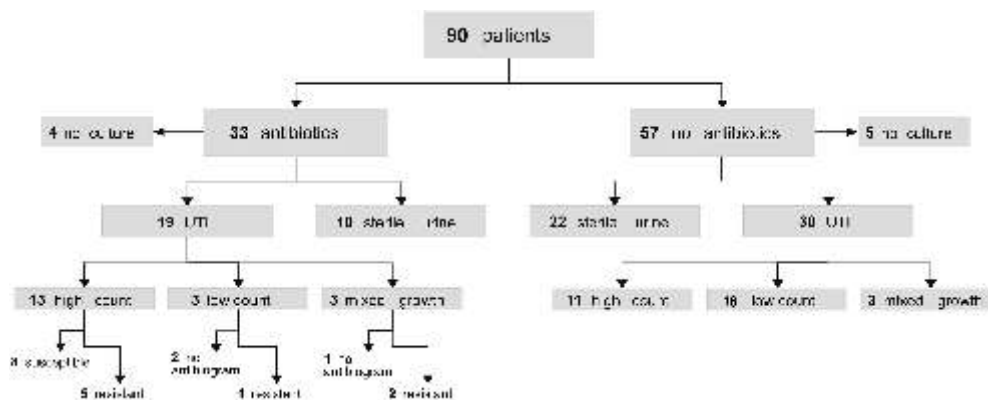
90 patients

33 antibiotics

4 no culture

57 no antibiotics

5 no culture

19 UTI

10 sterile urine

22 sterile urine

30 UTI

13 high count

3 low count

3 mixed growth

11 high count

16 low count

3 mixed growth

8 susceptible

5 resistant

2 no antibiogram

1 resistant

1 no antibiogram

2 resistant